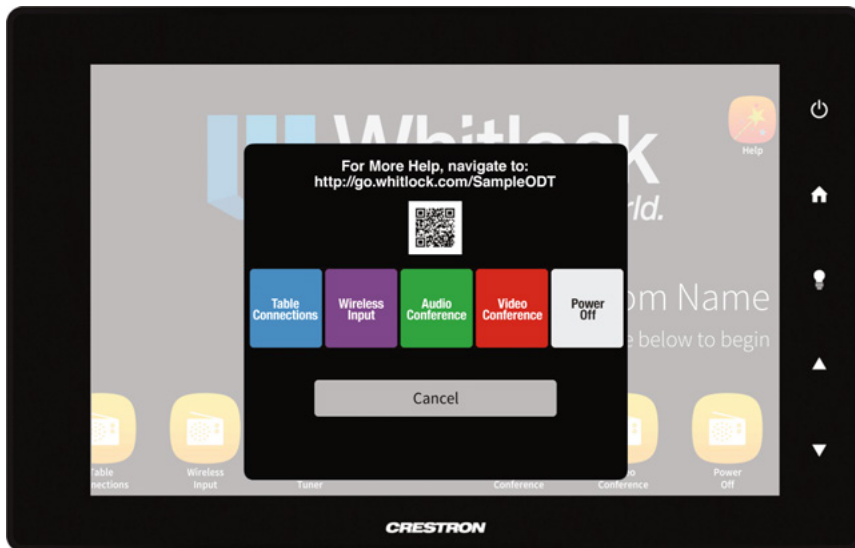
Whitlock

rld.

Help

For More Help, navigate to:
http://go.whitlock.com/SampleODT

Table Connections

Wireless Input

Audio Conference

Video Conference

Power Off

om Name

e below to begin

Cancel

Table nections

Wireless Input

Tuner

Conference

Conference

Power Off

CRESTRON